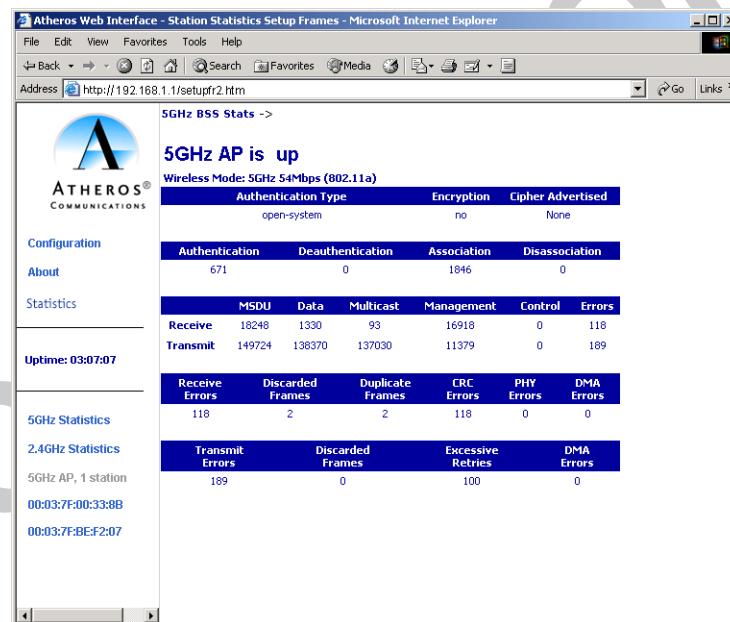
Atheros Web Interface - Station Statistics Setup Frames - Microsoft Internet Explorer

File Edit View Favorites Tools Help

Back Search Favorites Media

Address http://192.168.1.1/setupfr2.htm Go Links

ATHEROS®
COMMUNICATIONS

Configuration

About

Statistics

Uptime: 03:07:07

5GHz Statistics

2.4GHz Statistics

5GHz AP, 1 station

00:03:7F:00:33:8B

00:03:7F:BE:F2:07

5GHz BSS Stats ->

5GHz AP is up

Wireless Mode: 5GHz 54Mbps (802.11a)

| Authentication Type | Encryption | Cipher Advertised |
|---|---|---|
| open-system | no | None |

| Authentication | Deauthentication | Association | Disassociation |
|---|---|---|---|
| 671 | 0 | 1846 | 0 |

| | MSDU | Data | Multicast | Management | Control | Errors |
|---|---|---|---|---|---|---|
| Receive | 18248 | 1330 | 93 | 16918 | 0 | 118 |
| Transmit | 149724 | 138370 | 137030 | 11379 | 0 | 189 |

| Receive Errors | Discarded Frames | Duplicate Frames | CRC Errors | PHY Errors | DMA Errors |
|---|---|---|---|---|---|
| 118 | 2 | 2 | 118 | 0 | 0 |

| Transmit Errors | Discarded Frames | Excessive Retries | DMA Errors |
|---|---|---|---|
| 189 | 0 | 100 | 0 |